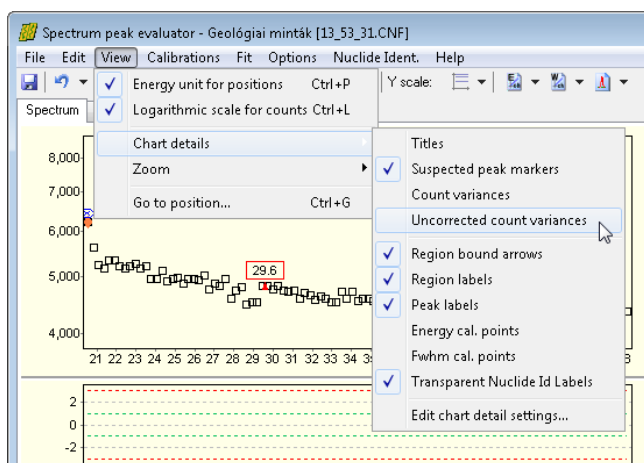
Spectrum peak evaluator - Geológiai minták [13_53_31.CNF]

File Edit View Calibrations Fit Options Nuclide Ident. Help

Y scale:

Spectrum

Energy unit for positions Ctrl+P
Logarithmic scale for counts Ctrl+L

Chart details
Zoom

Go to position... Ctrl+G

Titles
Suspected peak markers
Count variances
Uncorrected count variances
Region bound arrows
Region labels
Peak labels
Energy cal. points
Fwhm cal. points
Transparent Nuclide Id Labels
Edit chart detail settings...

8,000
7,000
6,000
5,000
4,000

29.6

21 22 23 24 25 26 27 28 29 30 31 32 33 34 3

2
0
-2